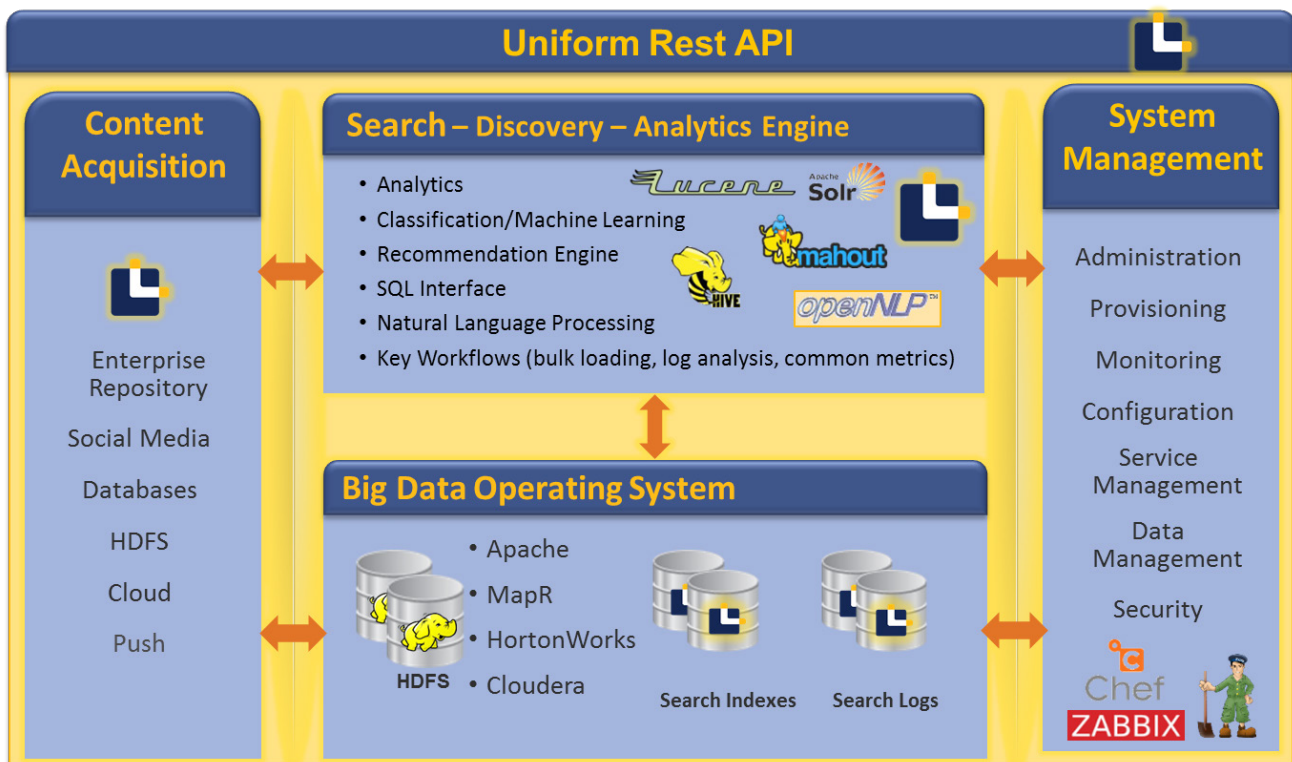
Uniform Rest API

Content Acquisition

Enterprise Repository

Social Media

Databases

HDFS

Cloud

Push

Search – Discovery – Analytics Engine

• Analytics
• Classification/Machine Learning
• Recommendation Engine
• SQL Interface
• Natural Language Processing
• Key Workflows (bulk loading, log analysis, common metrics)

Lucene

Apache Solr

mahout

HIVE

openNLP™

Big Data Operating System

• Apache
• MapR
• HortonWorks
• Cloudera

HDFS

Search Indexes

Search Logs

System Management

Administration

Provisioning

Monitoring

Configuration

Service Management

Data Management

Security

Chef

ZABBIX